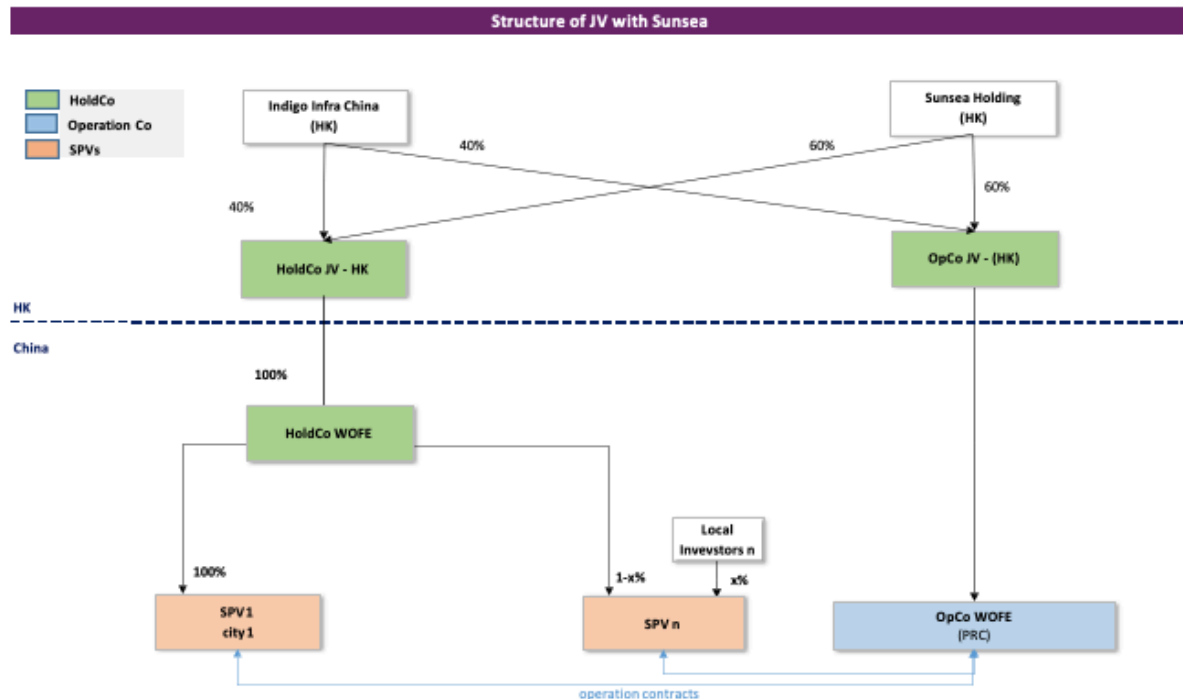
Structure of JV with Sunsea

HoldCo
Operation Co
SPVs

Indigo Infra China (HK)

Sunsea Holding (HK)

40%

60%

40%

60%

HoldCo JV - HK

OpCo JV - (HK)

HK

China

100%

HoldCo WOFE

Local Invevstors n

100%

1-x%

x%

SPV 1 city 1

SPV n

OpCo WOFE (PRC)

operation contracts